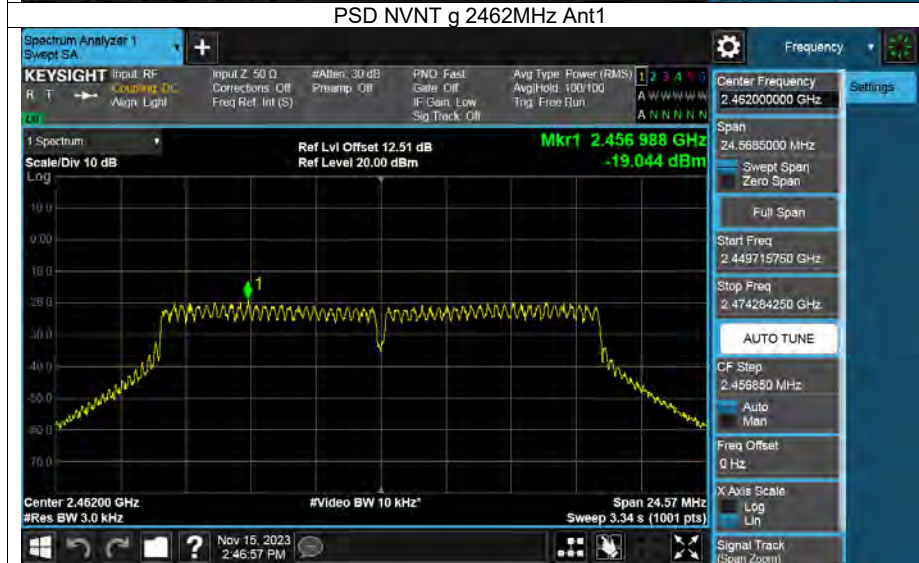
PSD NVNT g 2462MHz Ant1

Spectrum Analyzer 1
Swept SA

Frequency

KEYSIGHT Input: RF
Coupling: DC
Align: Light

Input Z: 50 Ω
Corrections: Off
Freq Ref: Int (S)

#Atten: 30 dB
Preamp: Off

PNO: Fast
Gate: Off
IF Gain: Low
Sig Track: Off

Avg Type: Power (RMS)
Avg|Hold: 100/100
Trig: Free Run

1 2 3 4 5 6
A W W W W W
A N N N N N

Center Frequency
2.462000000 GHz

Settings

1 Spectrum
Scale/Div 10 dB
Log

Ref Lvl Offset 12.51 dB
Ref Level 20.00 dBm

Mkr1 2.456 988 GHz
-19.044 dBm

10.0
0.00
-10.0
-20.0
-30.0
-40.0
-50.0
-60.0
-70.0

1

Span
24.5685000 MHz
Swept Span
Zero Span

Full Span

Start Freq
2.449715750 GHz

Stop Freq
2.474284250 GHz

AUTO TUNE

CF Step
2.456850 MHz
Auto
Man

Freq Offset
0 Hz

X Axis Scale
Log
Lin

Signal Track
(Span Zoom)

Center 2.46200 GHz
#Res BW 3.0 kHz

#Video BW 10 kHz*

Span 24.57 MHz
Sweep 3.34 s (1001 pts)

Nov 15, 2023
2:46:57 PM